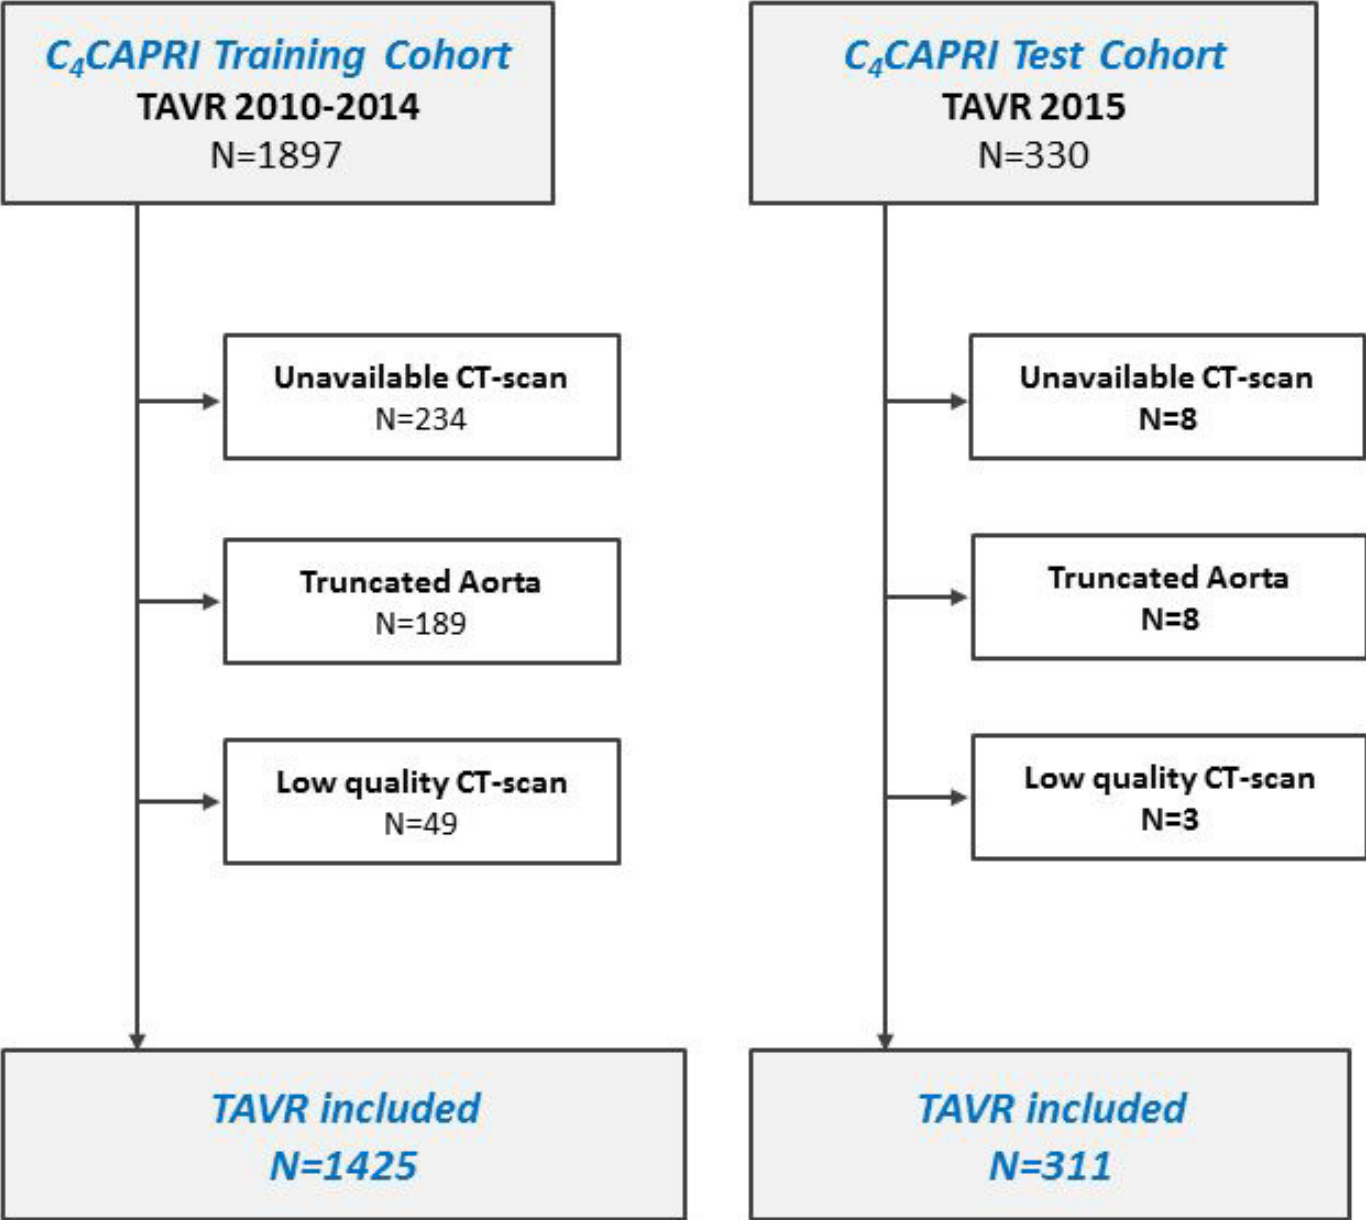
$C_4$CAPRI Training Cohort
TAVR 2010-2014
N=1897

Unavailable CT-scan
N=234

Truncated Aorta
N=189

Low quality CT-scan
N=49

TAVR included
N=1425

$C_4$CAPRI Test Cohort
TAVR 2015
N=330

Unavailable CT-scan
N=8

Truncated Aorta
N=8

Low quality CT-scan
N=3

TAVR included
N=311